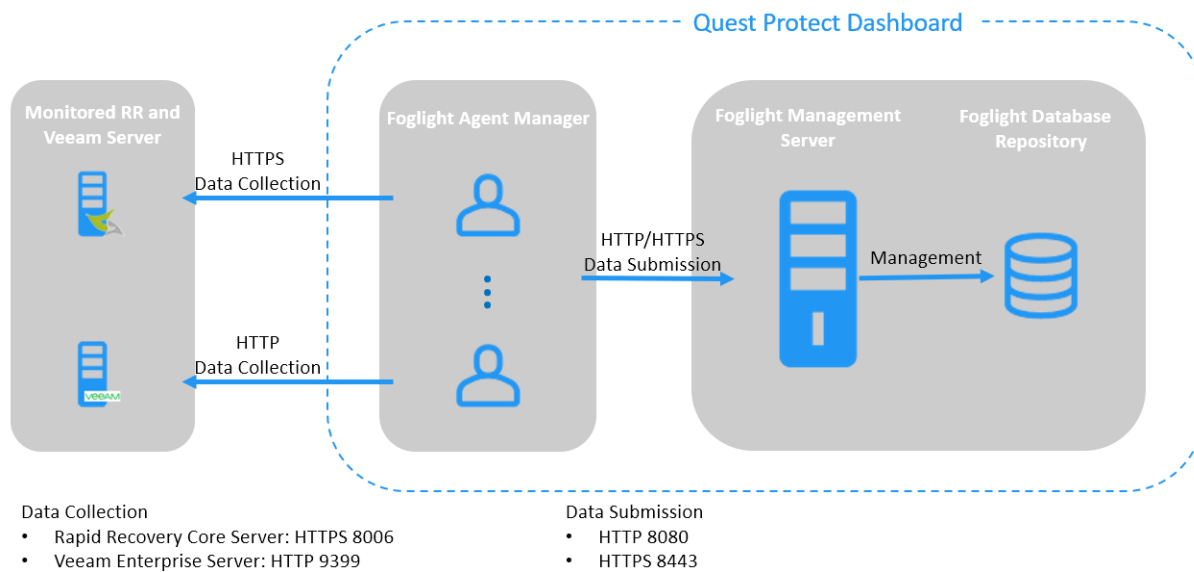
Quest Protect Dashboard

Monitored RR and Veeam Server

HTTPS
Data Collection

HTTP
Data Collection

veeam

Foglight Agent Manager

HTTP/HTTPS
Data Submission

Foglight Management Server

Management

Foglight Database Repository

Data Collection
• Rapid Recovery Core Server: HTTPS 8006
• Veeam Enterprise Server: HTTP 9399

Data Submission
• HTTP 8080
• HTTPS 8443